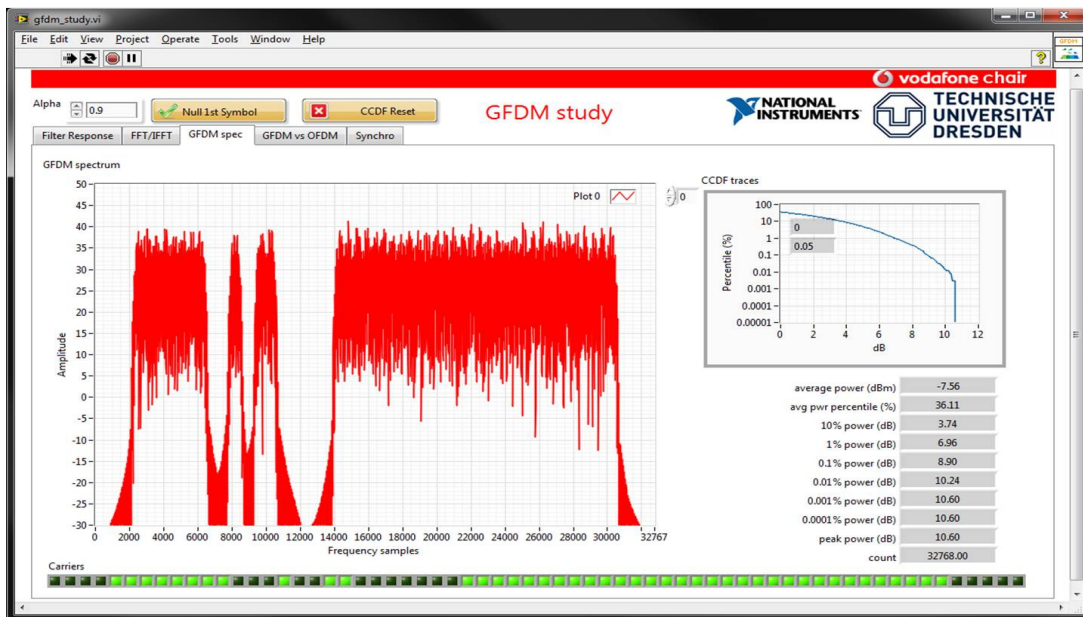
gfdm_study.vi

File Edit View Project Operate Tools Window Help

vodafone chair

Alpha 0.9

Null 1st Symbol

CCDF Reset

GFDM study

NATIONAL INSTRUMENTS

TECHNISCHE UNIVERSITÄT DRESDEN

Filter Response | FFT/IFFT | GFDM spec | GFDM vs OFDM | Synchro

GFDM spectrum

Plot 0

50
45
40
35
30
25
20
15
10
5
0
-5
-10
-15
-20
-25
-30

Amplitude

0 2000 4000 6000 8000 10000 12000 14000 16000 18000 20000 22000 24000 26000 28000 30000 32767

Frequency samples

0

CCDF traces

100
10
1
0.1
0.01
0.001
0.0001
0.00001

Percentile (%)

0
0.05

0 2 4 6 8 10 12

dB

average power (dBm) -7.56
avg pwr percentile (%) 36.11
10% power (dB) 3.74
1% power (dB) 6.96
0.1% power (dB) 8.90
0.01% power (dB) 10.24
0.001% power (dB) 10.60
0.0001% power (dB) 10.60
peak power (dB) 10.60
count 32768.00

Carriers